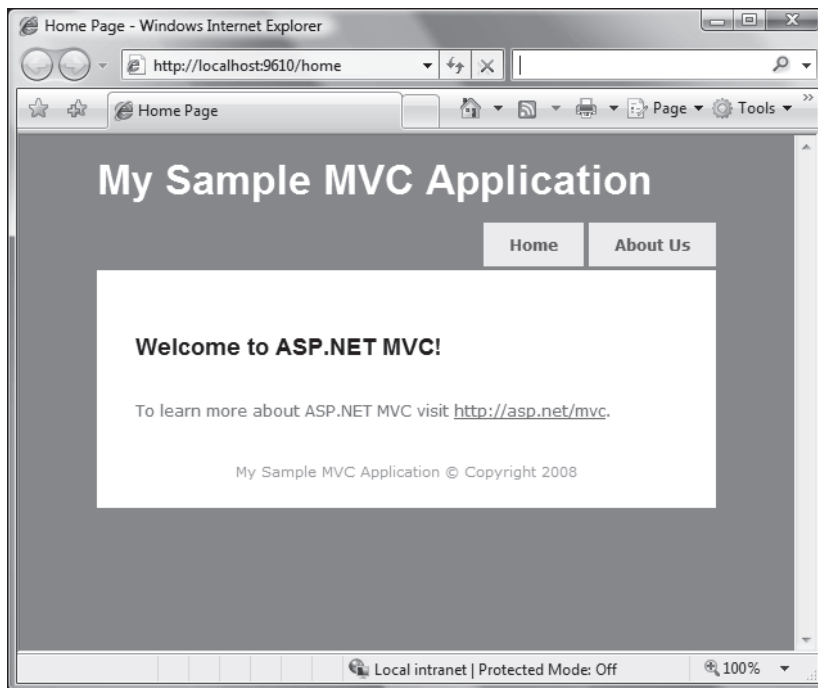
Home Page - Windows Internet Explorer

http://localhost:9610/home

Home Page

Page ▾ Tools ▾

My Sample MVC Application

Home

About Us

Welcome to ASP.NET MVC!

To learn more about ASP.NET MVC visit http://asp.net/mvc.

My Sample MVC Application © Copyright 2008

Local intranet | Protected Mode: Off

100%